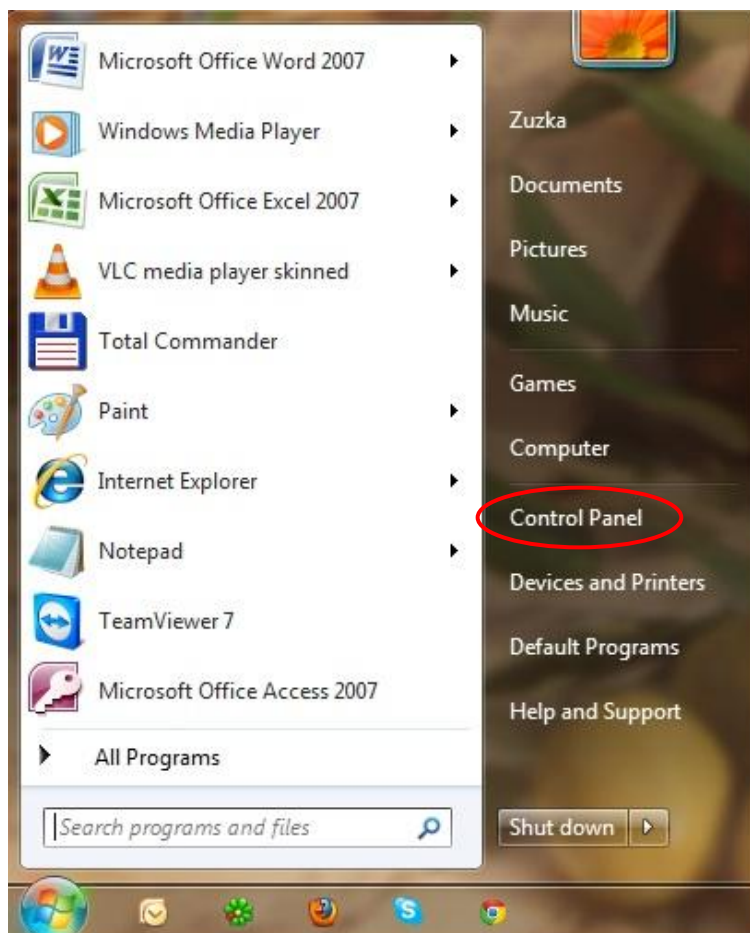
Microsoft Office Word 2007
Windows Media Player
Microsoft Office Excel 2007
VLC media player skinned
Total Commander
Paint
Internet Explorer
Notepad
TeamViewer 7
Microsoft Office Access 2007
All Programs
Search programs and files

Zuzka
Documents
Pictures
Music
Games
Computer
Control Panel
Devices and Printers
Default Programs
Help and Support
Shut down